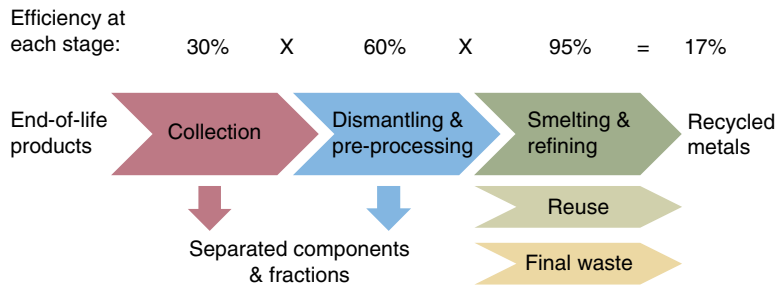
Efficiency at each stage: 30% X 60% X 95% = 17%

End-of-life products

Collection

Dismantling & pre-processing

Smelting & refining

Recycled metals

Reuse

Final waste

Separated components & fractions